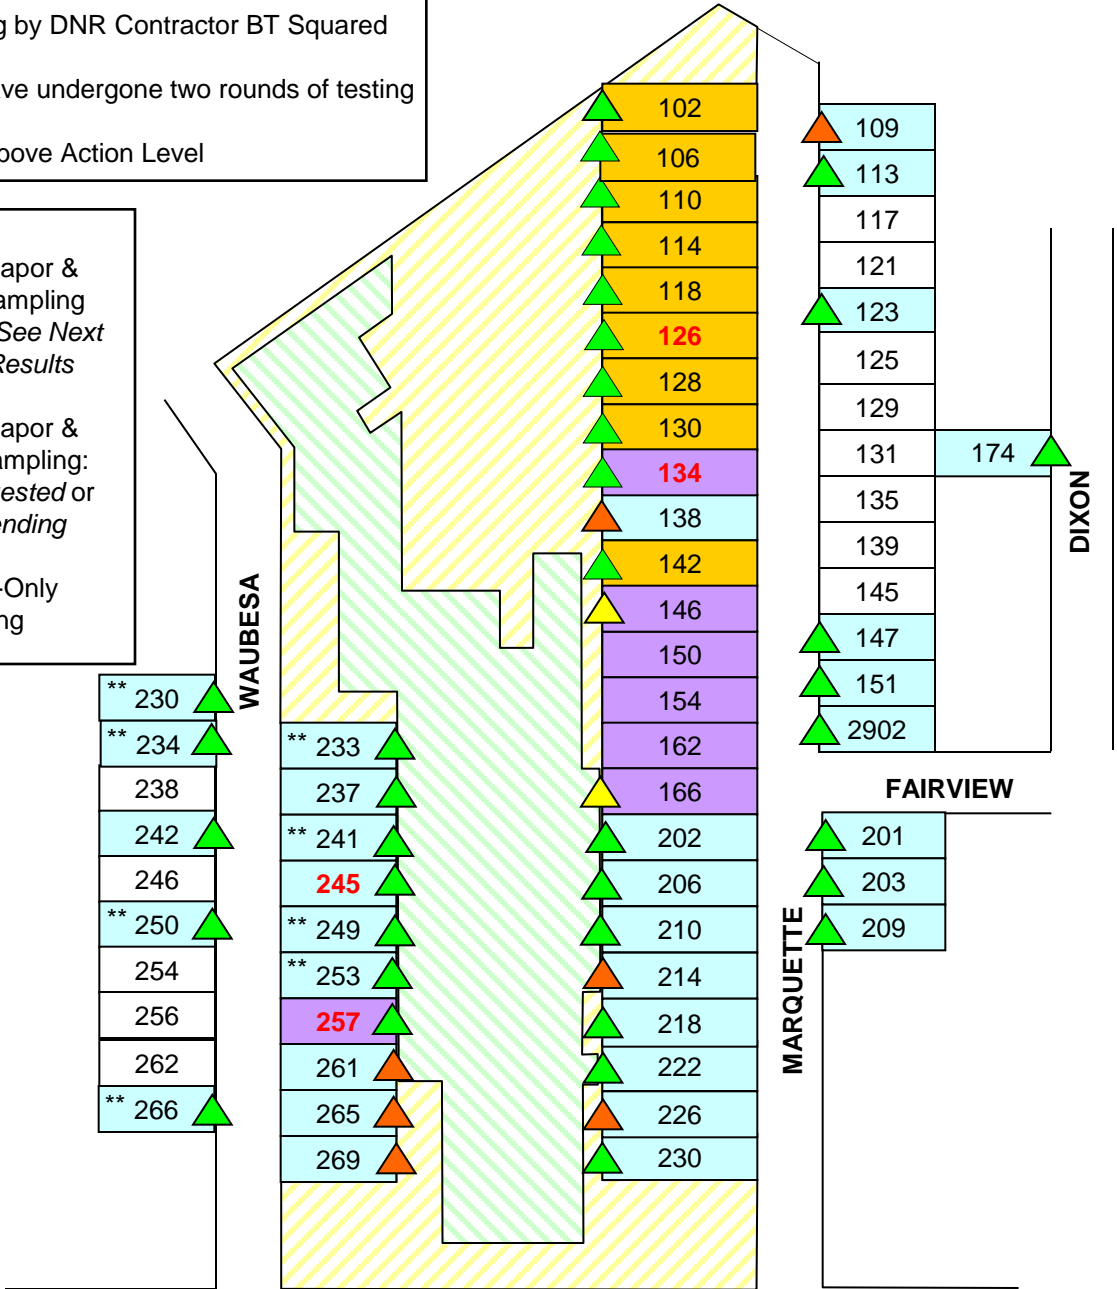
g by DNR Contractor BT Squared

ve undergone two rounds of testing

bove Action Level

apor &
ampling
See Next
Results

apor &
ampling:
ested or
ending

-Only
ng

WAUBESA

** 230
** 234
238
242
246
** 250
254
256
262
** 266

** 233
237
** 241
245
** 249
** 253
257
261
265
269

102
106
110
114
118
126
128
130
134
138
142
146
150
154
162
166
202
206
210
214
218
222
226
230

MARQUETTE

109
113
117
121
123
125
129
131
135
139
145
147
151
2902

174

DIXON

FAIRVIEW

201
203
209